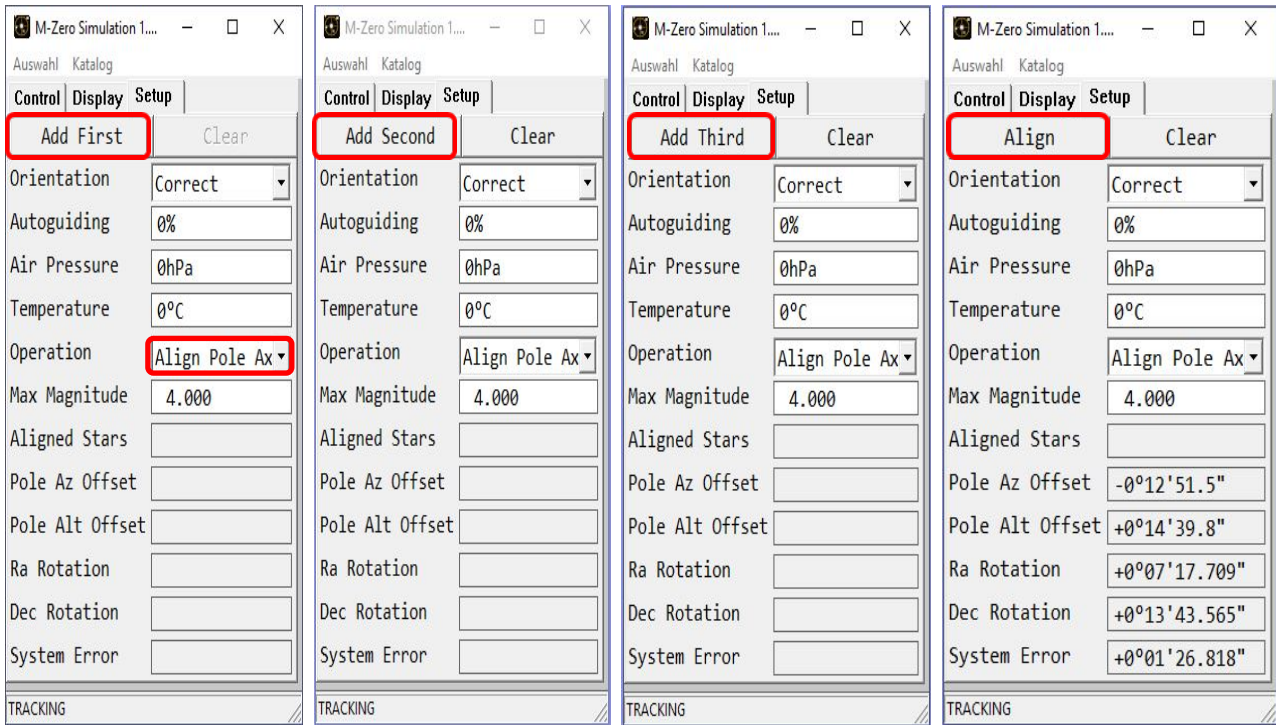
M-Zero Simulation 1....

Auswahl Katalog

Control Display Setup

Add First Clear

Orientation Correct

Autoguiding 0%

Air Pressure 0hPa

Temperature 0ºC

Operation Align Pole Ax

Max Magnitude 4.000

Aligned Stars

Pole Az Offset

Pole Alt Offset

Ra Rotation

Dec Rotation

System Error

TRACKING

M-Zero Simulation 1....

Auswahl Katalog

Control Display Setup

Add Second Clear

Orientation Correct

Autoguiding 0%

Air Pressure 0hPa

Temperature 0ºC

Operation Align Pole Ax

Max Magnitude 4.000

Aligned Stars

Pole Az Offset

Pole Alt Offset

Ra Rotation

Dec Rotation

System Error

TRACKING

M-Zero Simulation 1....

Auswahl Katalog

Control Display Setup

Add Third Clear

Orientation Correct

Autoguiding 0%

Air Pressure 0hPa

Temperature 0ºC

Operation Align Pole Ax

Max Magnitude 4.000

Aligned Stars

Pole Az Offset

Pole Alt Offset

Ra Rotation

Dec Rotation

System Error

TRACKING

M-Zero Simulation 1....

Auswahl Katalog

Control Display Setup

Align Clear

Orientation Correct

Autoguiding 0%

Air Pressure 0hPa

Temperature 0ºC

Operation Align Pole Ax

Max Magnitude 4.000

Aligned Stars

Pole Az Offset -0º12'51.5"

Pole Alt Offset +0º14'39.8"

Ra Rotation +0º07'17.709"

Dec Rotation +0º13'43.565"

System Error +0º01'26.818"

TRACKING